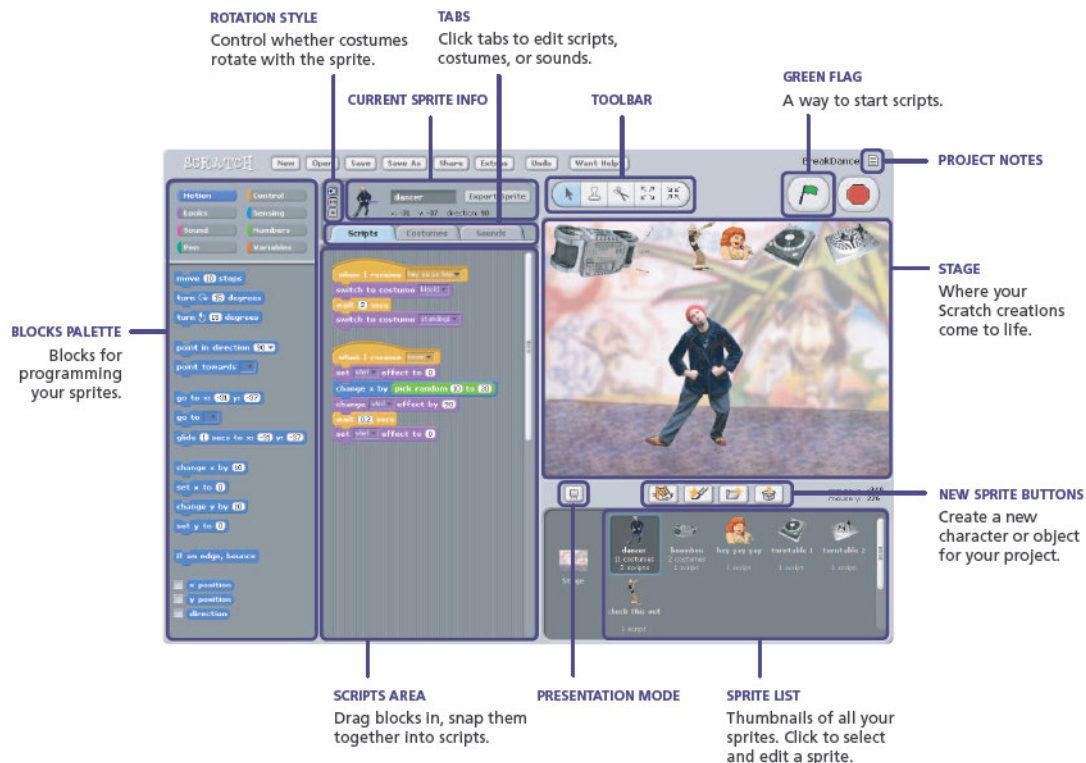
ROTATION STYLE
Control whether costumes rotate with the sprite.

TABS
Click tabs to edit scripts, costumes, or sounds.

CURRENT SPRITE INFO

TOOLBAR

GREEN FLAG
A way to start scripts.

PROJECT NOTES

SCRATCH New Open Save Save As Share Extras Undo Want Help? BreakDance

Motion Control Looks Sensing Sound Numbers Pen Variables

dancer Export sprite
x: -38 y: -37 direction: 90

Scripts Costumes Sounds

move 10 steps
turn 15 degrees
turn 15 degrees
point in direction 90
point towards
go to x: -38 y: -37
go to
glide 1 secs to x: -38 y: -37
change x by 10
set x to 0
change y by 10
set y to 0
if on edge, bounce
x position
y position
direction

when I receive hey ya ya ya
switch to costume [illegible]
wait 2 secs
switch to costume standing

when I receive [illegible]
set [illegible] effect to 0
change x by pick random 10 to 20
change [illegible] effect by 50
wait 0.2 secs
set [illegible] effect to 0

BLOCKS PALETTE
Blocks for programming your sprites.

STAGE
Where your Scratch creations come to life.

NEW SPRITE BUTTONS
Create a new character or object for your project.

Stage
dancer 11 costumes 2 scripts
boombox 2 costumes 1 script
hey yay yay 1 script
turntable 1 1 script
turntable 2 1 script
check this out 1 script

SCRIPTS AREA
Drag blocks in, snap them together into scripts.

PRESENTATION MODE

SPRITE LIST
Thumbnails of all your sprites. Click to select and edit a sprite.